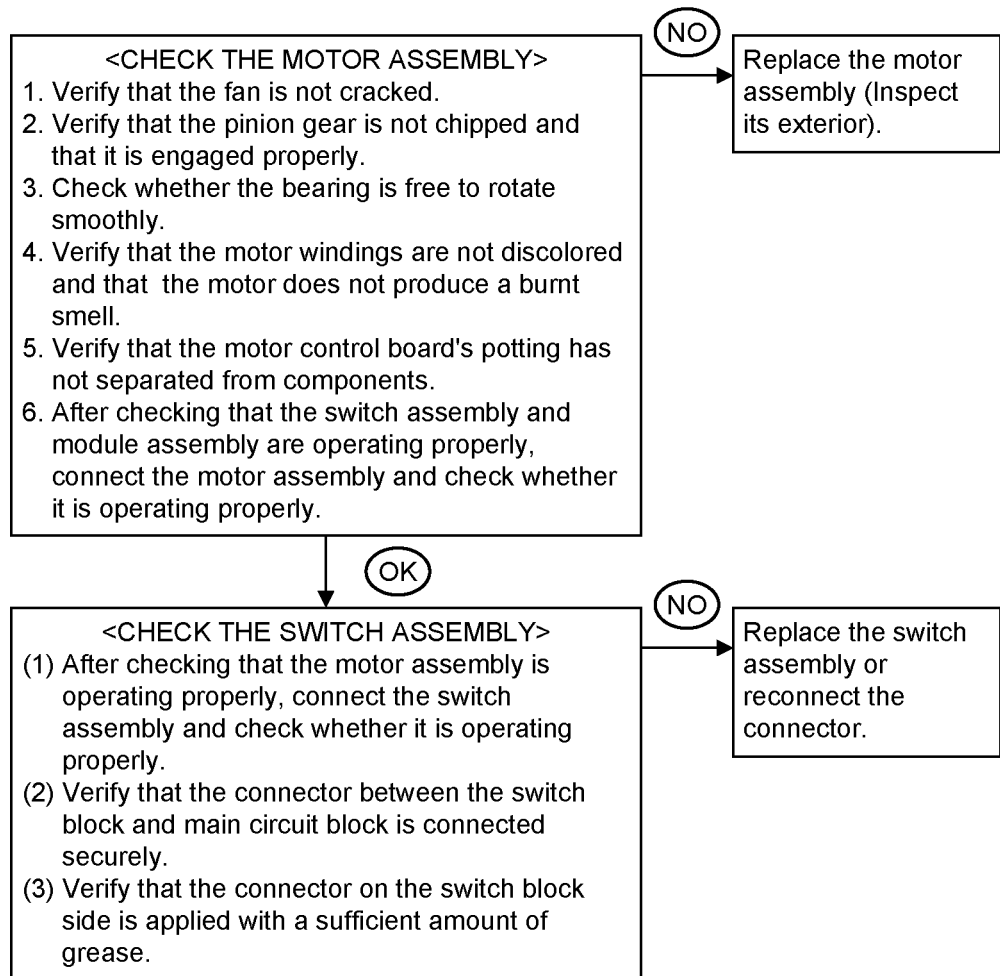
<CHECK THE MOTOR ASSEMBLY>
1. Verify that the fan is not cracked.
2. Verify that the pinion gear is not chipped and that it is engaged properly.
3. Check whether the bearing is free to rotate smoothly.
4. Verify that the motor windings are not discolored and that the motor does not produce a burnt smell.
5. Verify that the motor control board's potting has not separated from components.
6. After checking that the switch assembly and module assembly are operating properly, connect the motor assembly and check whether it is operating properly.

NO

Replace the motor assembly (Inspect its exterior).

OK

<CHECK THE SWITCH ASSEMBLY>
(1) After checking that the motor assembly is operating properly, connect the switch assembly and check whether it is operating properly.
(2) Verify that the connector between the switch block and main circuit block is connected securely.
(3) Verify that the connector on the switch block side is applied with a sufficient amount of grease.

NO

Replace the switch assembly or reconnect the connector.